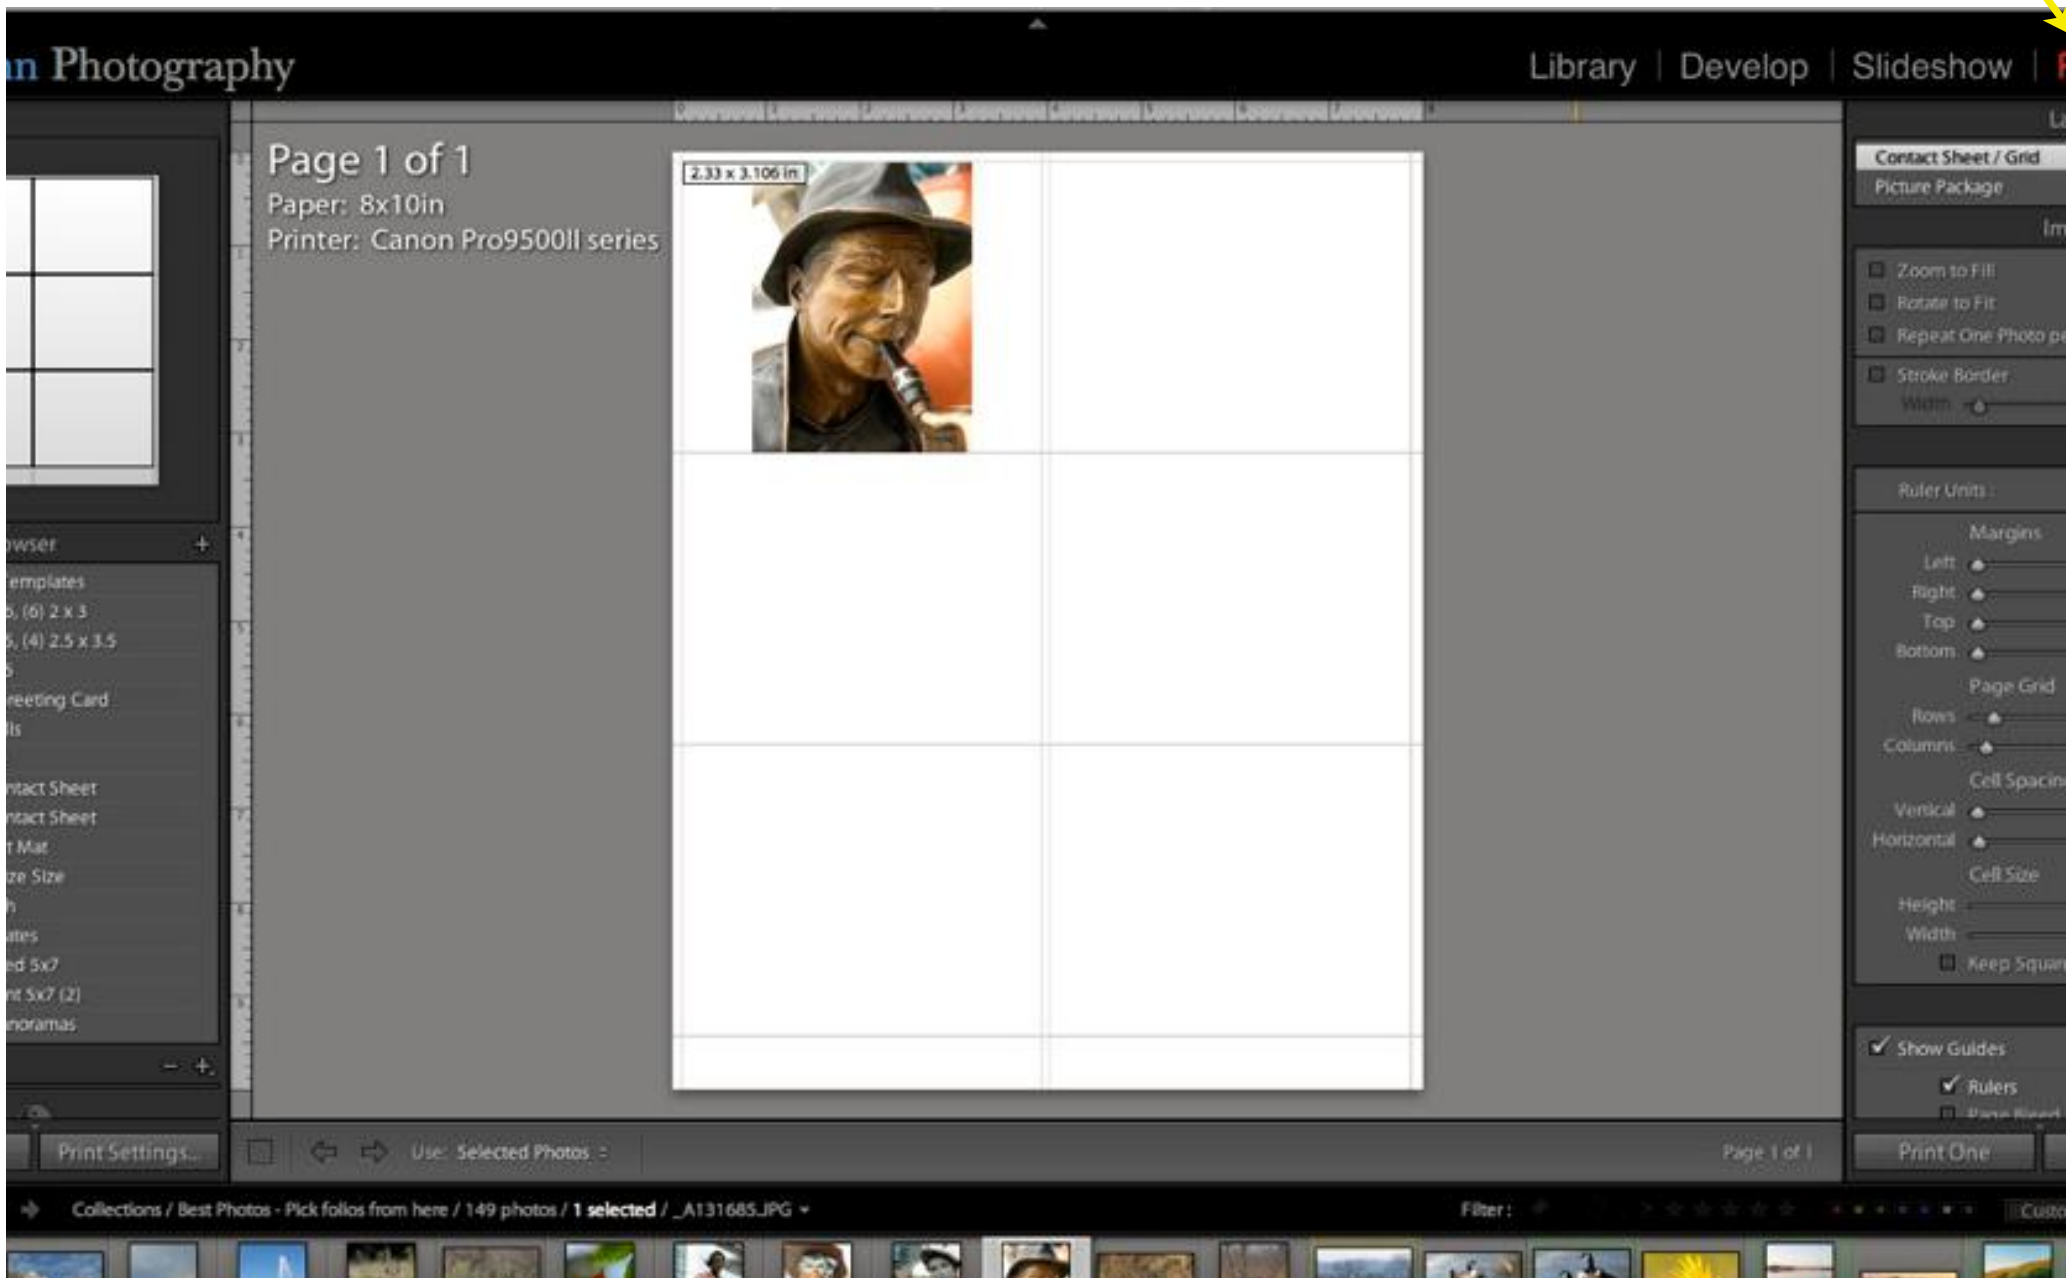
n Photography

Library | Develop | Slideshow |

Page 1 of 1
Paper: 8x10in
Printer: Canon Pro9500II series

2.33 x 3.106 in

wser +
emplates
, (6) 2 x 3
, (4) 2.5 x 3.5
reeting Card
ls
tact Sheet
tact Sheet
t Mat
ze Size
tes
ed 5x7
t 5x7 (2)
noramas

Contact Sheet / Grid
Picture Package
Zoom to Fill
Rotate to Fit
Repeat One Photo pe
Stroke Border
Width
Ruler Units :
Margins
Left
Right
Top
Bottom
Page Grid
Rows
Columns
Cell Spacin
Vertical
Horizontal
Cell Size
Height
Width
Keep Squar
Show Guides
Rulers

Print Settings...
Use: Selected Photos
Page 1 of 1
Print One

Collections / Best Photos - Pick folios from here / 149 photos / 1 selected / _A131685.JPG
Filter :
Custo